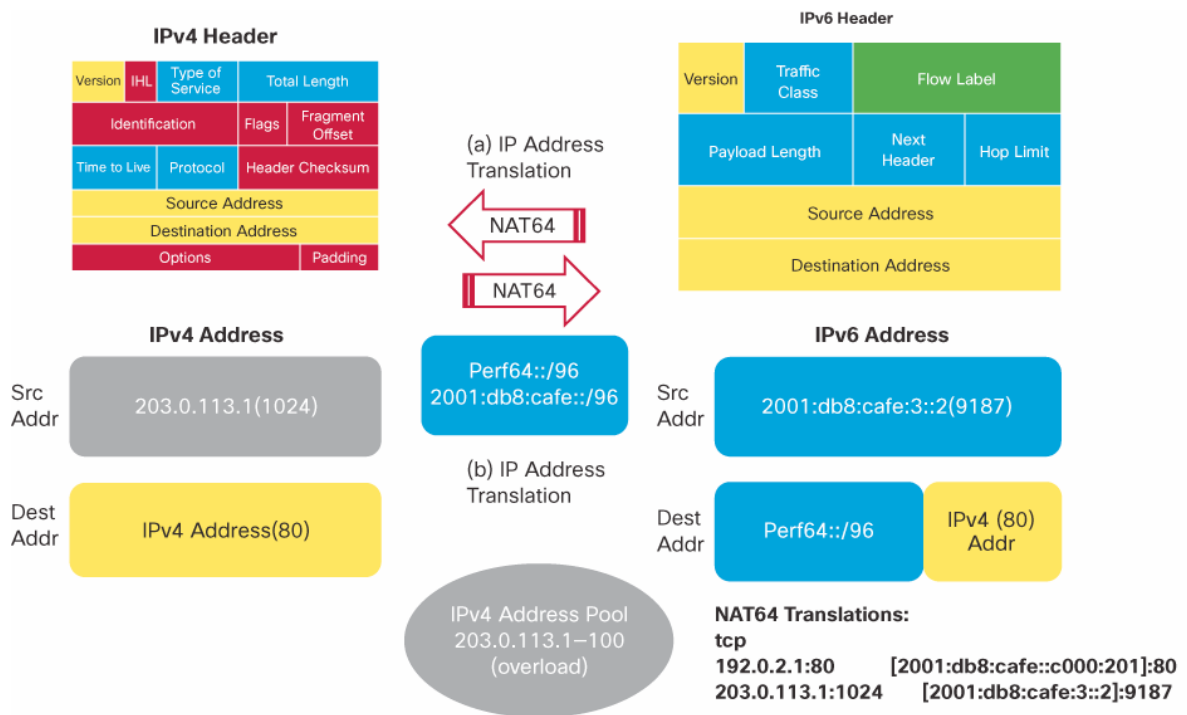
IPv4 Header

| Version | IHL | Type of Service | Total Length |
|---|---|---|---|
| Identification | | Flags | Fragment Offset |
| Time to Live | Protocol | Header Checksum | |
| Source Address | | | |
| Destination Address | | | |
| Options | | | Padding |

IPv6 Header

| Version | Traffic Class | Flow Label |
|---|---|---|
| Payload Length | Next Header | Hop Limit |
| Source Address | | |
| Destination Address | | |

(a) IP Address Translation

NAT64

NAT64

IPv4 Address

Src Addr

203.0.113.1(1024)

Dest Addr

IPv4 Address(80)

Perf64::/96
2001:db8:cafe::/96

(b) IP Address Translation

IPv4 Address Pool
203.0.113.1–100
(overload)

IPv6 Address

Src Addr

2001:db8:cafe:3::2(9187)

Dest Addr

Perf64::/96

IPv4 (80) Addr

NAT64 Translations:
tcp
192.0.2.1:80 [2001:db8:cafe::c000:201]:80
203.0.113.1:1024 [2001:db8:cafe:3::2]:9187